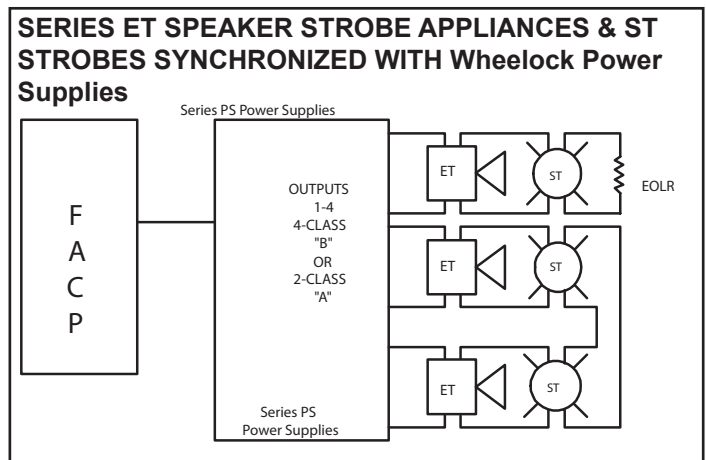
SERIES ET SPEAKER STROBE APPLIANCES & ST STROBES SYNCHRONIZED WITH Wheelock Power Supplies

Series PS Power Supplies

F
A
C
P

OUTPUTS
1-4
4-CLASS
"B"
OR
2-CLASS
"A"

Series PS
Power Supplies

ET

ST

EOLR

ET

ST

ET

ST